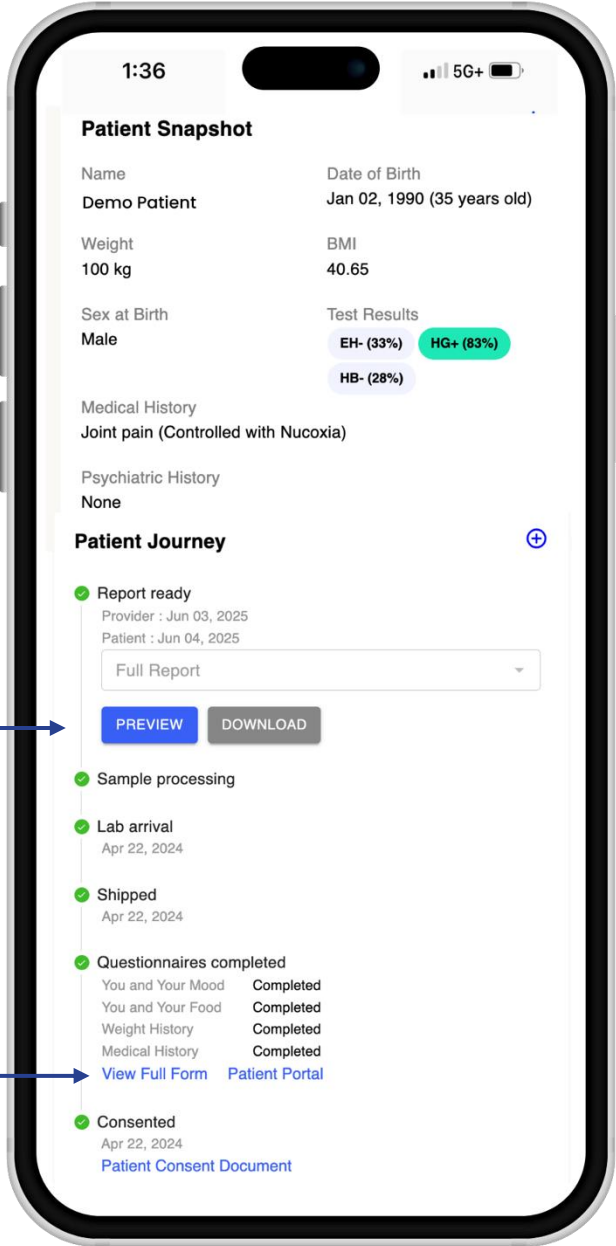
1:36

5G+

Patient Snapshot

Name
Demo Patient

Date of Birth
Jan 02, 1990 (35 years old)

Weight
100 kg

BMI
40.65

Sex at Birth
Male

Test Results
EH- (33%) HG+ (83%)
HB- (28%)

Medical History
Joint pain (Controlled with Nucoxia)

Psychiatric History
None

Patient Journey

Report ready
Provider : Jun 03, 2025
Patient : Jun 04, 2025
Full Report
PREVIEW DOWNLOAD

Sample processing

Lab arrival
Apr 22, 2024

Shipped
Apr 22, 2024

Questionnaires completed
You and Your Mood Completed
You and Your Food Completed
Weight History Completed
Medical History Completed
View Full Form Patient Portal

Consented
Apr 22, 2024
Patient Consent Document